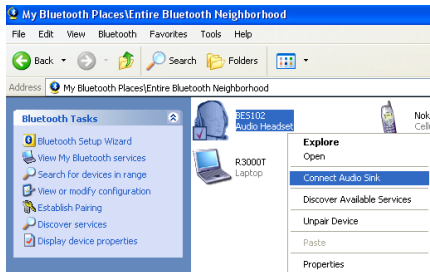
My Bluetooth Places\Entire Bluetooth Neighborhood

File Edit View Bluetooth Favorites Tools Help

Back Search Folders

Address My Bluetooth Places\Entire Bluetooth Neighborhood

Bluetooth Tasks

Bluetooth Setup Wizard
View My Bluetooth services
Search for devices in range
View or modify configuration
Establish Pairing
Discover services
Display device properties

BE5102
Audio Headset

R3000T
Laptop

Nok
Cell

Explore
Open
Connect Audio Sink
Discover Available Services
Unpair Device
Paste
Properties